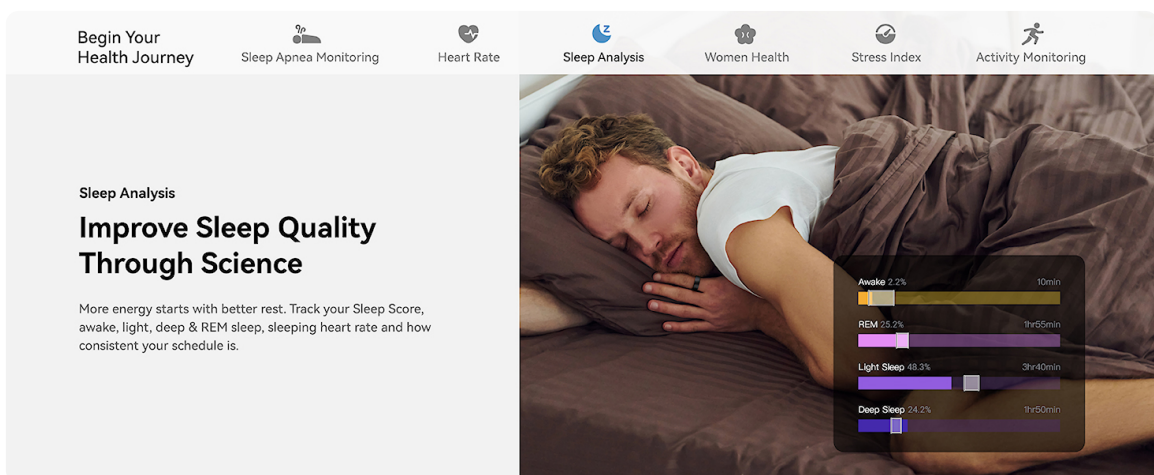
Begin Your Health Journey

Sleep Apnea Monitoring

Heart Rate

Sleep Analysis

Women Health

Stress Index

Activity Monitoring

Sleep Analysis

Improve Sleep Quality Through Science

More energy starts with better rest. Track your Sleep Score, awake, light, deep & REM sleep, sleeping heart rate and how consistent your schedule is.

Awake 2.2% 10min

REM 25.2% 1hr55min

Light Sleep 48.3% 3hr40min

Deep Sleep 24.2% 1hr50min